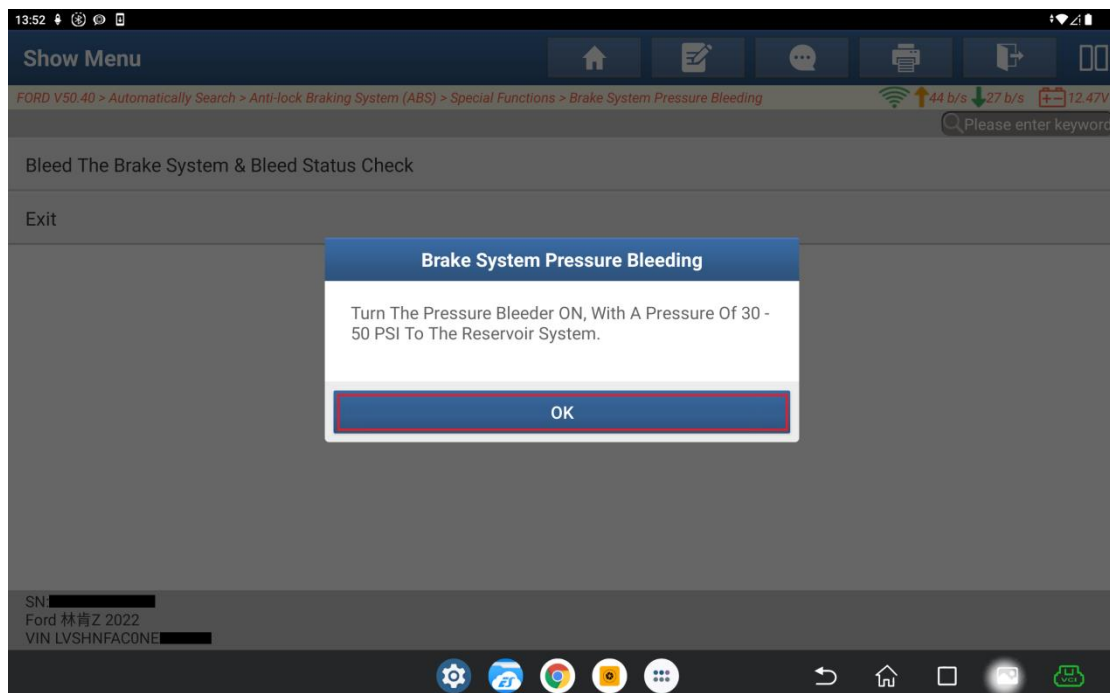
13:52

Show Menu

FORD V50.40 > Automatically Search > Anti-lock Braking System (ABS) > Special Functions > Brake System Pressure Bleeding

44 b/s 27 b/s 12.47V

Please enter keyword

Bleed The Brake System & Bleed Status Check

Exit

Brake System Pressure Bleeding

Turn The Pressure Bleeder ON, With A Pressure Of 30 - 50 PSI To The Reservoir System.

OK

SN:
Ford 林肯Z 2022
VIN LVSHNFAC0NE